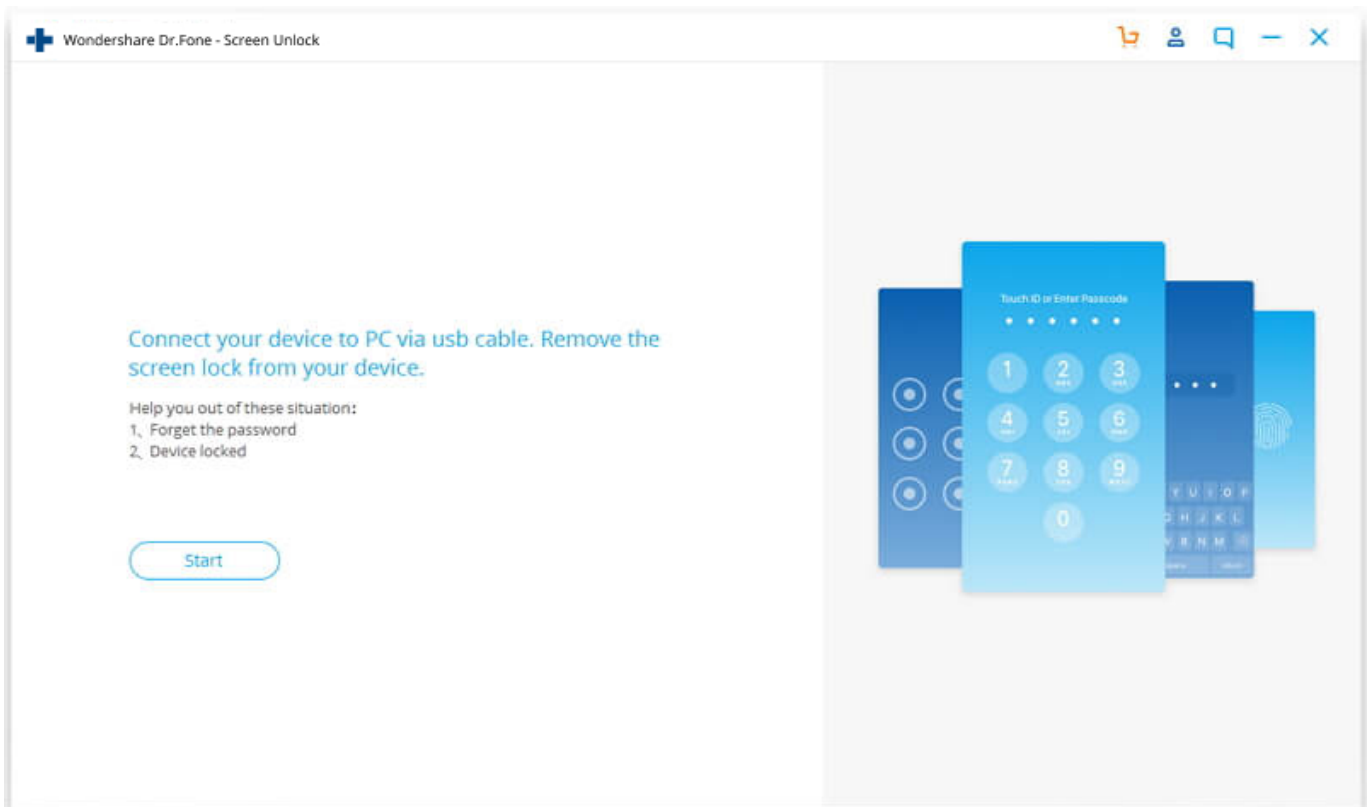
Wondershare Dr.Fone - Screen Unlock

Connect your device to PC via usb cable. Remove the screen lock from your device.

Help you out of these situation:
1、Forget the password
2、Device locked

Start

Touch ID or Enter Passcode

1 2 3 4 5 6 7 8 9 0

Y U I O P
G H J K L
V B N M